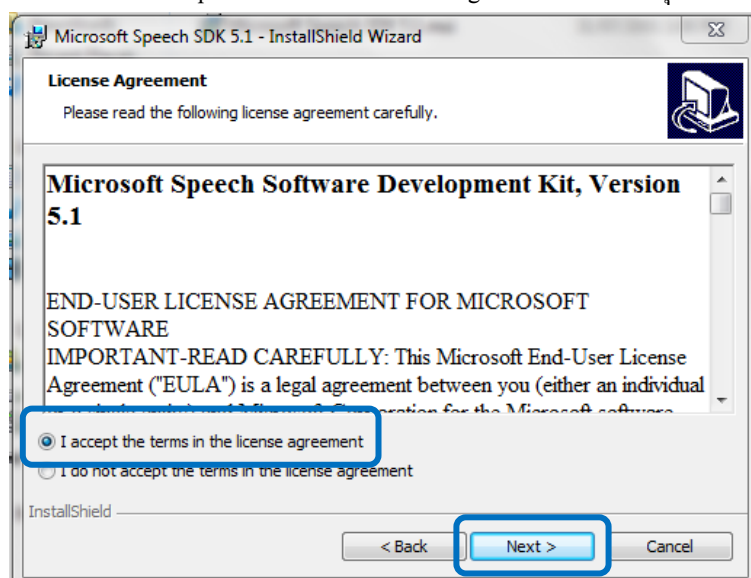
Microsoft Speech SDK 5.1 - InstallShield Wizard

License Agreement

Please read the following license agreement carefully.

Microsoft Speech Software Development Kit, Version 5.1

END-USER LICENSE AGREEMENT FOR MICROSOFT SOFTWARE
IMPORTANT-READ CAREFULLY: This Microsoft End-User License Agreement ("EULA") is a legal agreement between you (either an individual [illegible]

I accept the terms in the license agreement

I do not accept the terms in the license agreement

InstallShield

< Back

Next >

Cancel